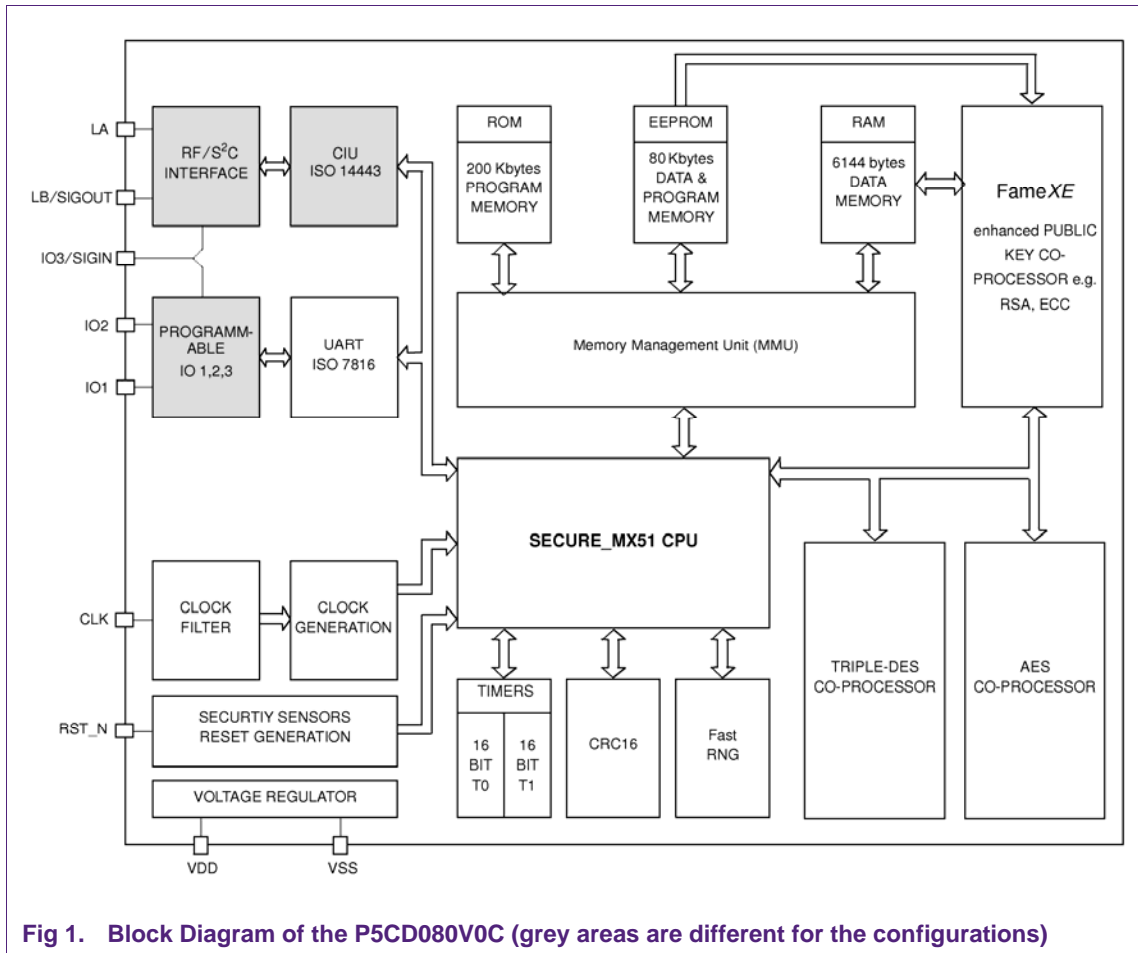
LA
LB/SIGOUT
IO3/SIGIN
IO2
IO1
CLK
RST_N

RF/S$^2$C INTERFACE

CIU ISO 14443

PROGRAMM-ABLE IO 1,2,3

UART ISO 7816

ROM
200 Kbytes PROGRAM MEMORY

EEPROM
80 Kbytes DATA & PROGRAM MEMORY

RAM
6144 bytes DATA MEMORY

Fame*XE*
enhanced PUBLIC KEY CO-PROCESSOR e.g. RSA, ECC

Memory Management Unit (MMU)

SECURE_MX51 CPU

CLOCK FILTER

CLOCK GENERATION

SECURTIY SENSORS RESET GENERATION

VOLTAGE REGULATOR

VDD
VSS

TIMERS
16 BIT T0
16 BIT T1

CRC16

Fast RNG

TRIPLE-DES CO-PROCESSOR

AES CO-PROCESSOR

Fig 1. Block Diagram of the P5CD080V0C (grey areas are different for the configurations)